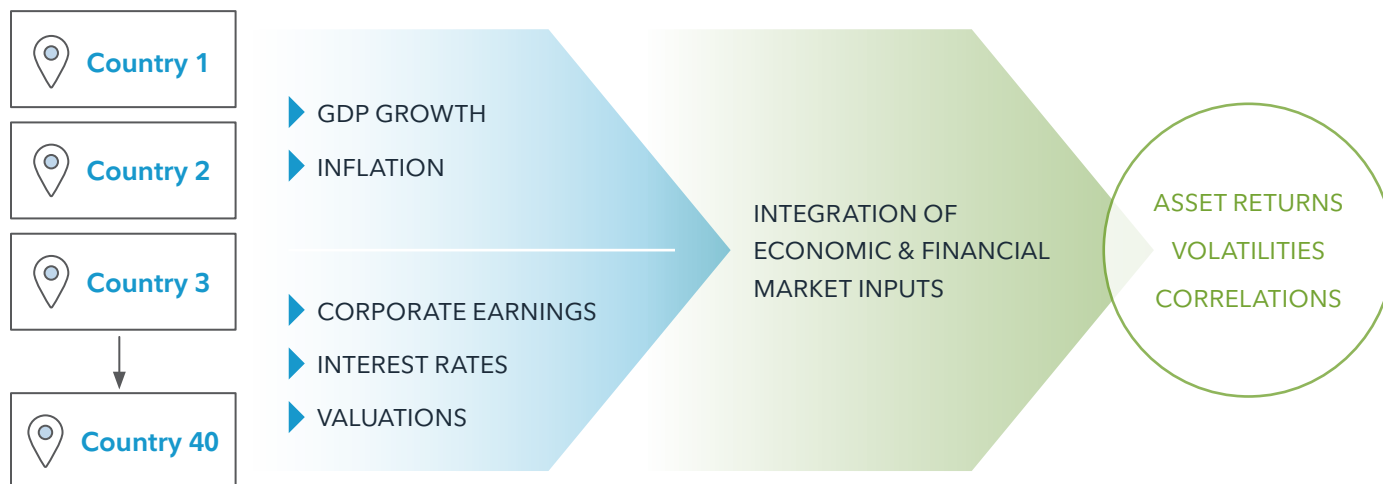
Country 1

Country 2

Country 3

Country 40

GDP GROWTH

INFLATION

CORPORATE EARNINGS

INTEREST RATES

VALUATIONS

INTEGRATION OF ECONOMIC & FINANCIAL MARKET INPUTS

ASSET RETURNS

VOLATILITIES

CORRELATIONS